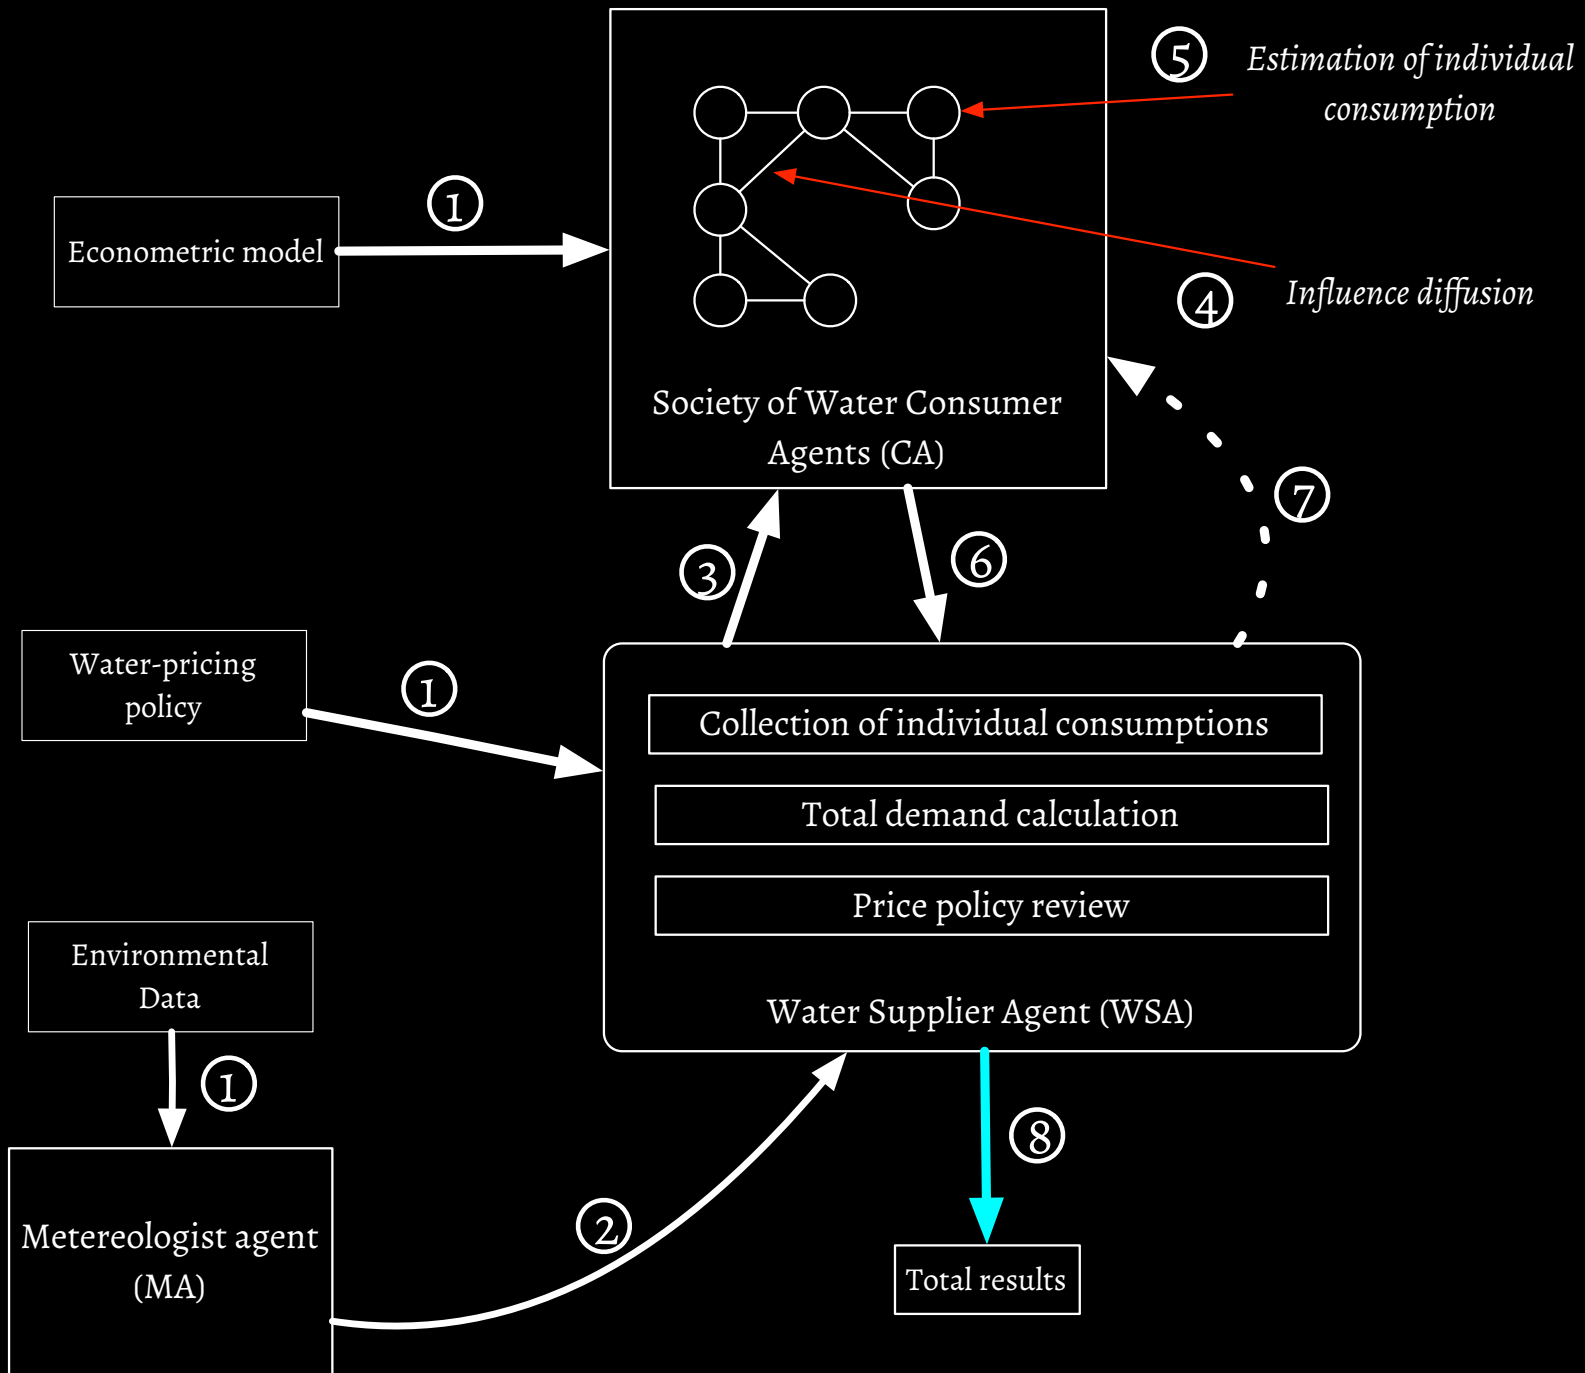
5
Estimation of individual consumption

1
Econometric model

Influence diffusion

4

Society of Water Consumer Agents (CA)

7

3

6

Water-pricing policy

1

Collection of individual consumptions

Total demand calculation

Price policy review

Environmental Data

Water Supplier Agent (WSA)

1

8

Metereologist agent (MA)

2

Total results